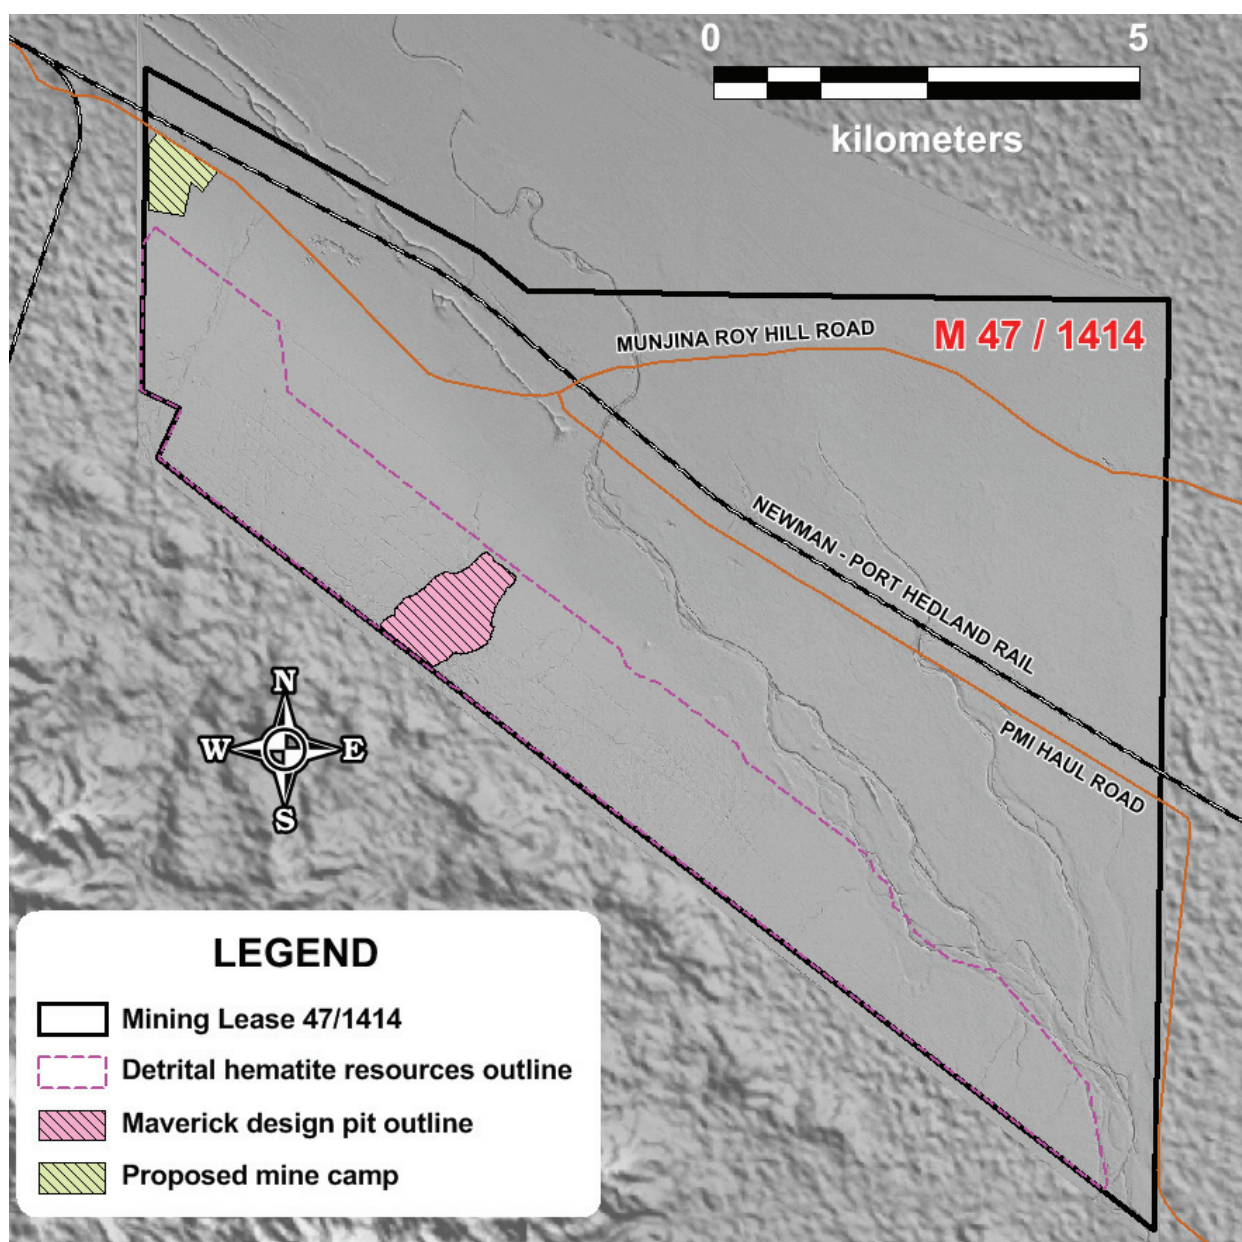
0
5
kilometers

M 47 / 1414

MUNJINA ROY HILL ROAD

NEWMAN - PORT HEDLAND RAIL

PMI HAUL ROAD

N
W
E
S

LEGEND
Mining Lease 47/1414
Detrital hematite resources outline
Maverick design pit outline
Proposed mine camp